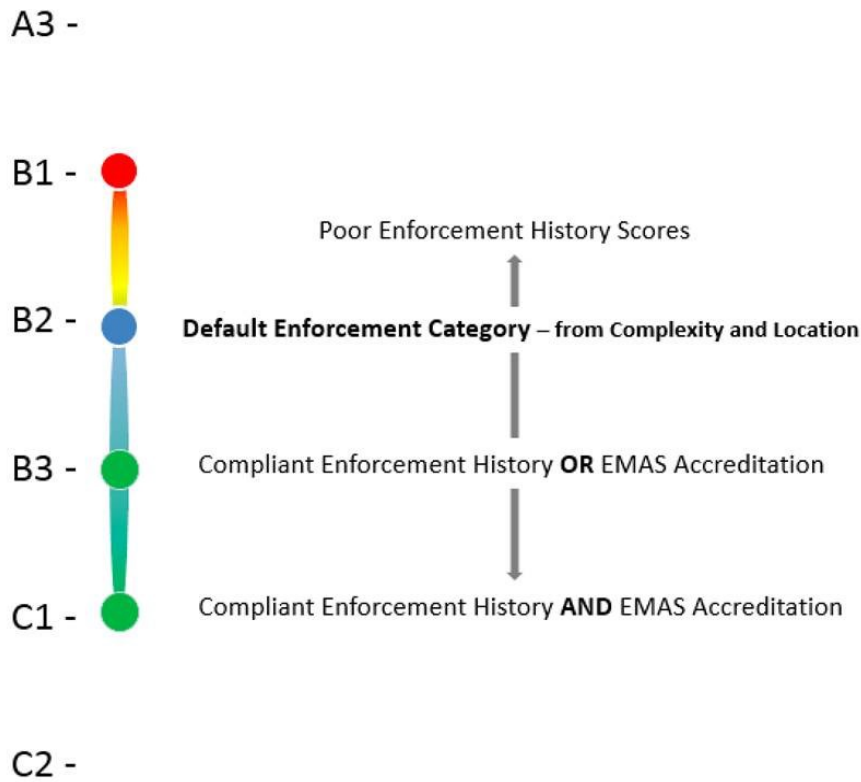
A3 -

B1 -

Poor Enforcement History Scores

B2 -

**Default Enforcement Category** – **from Complexity and Location**

B3 -

Compliant Enforcement History **OR** EMAS Accreditation

C1 -

Compliant Enforcement History **AND** EMAS Accreditation

C2 -